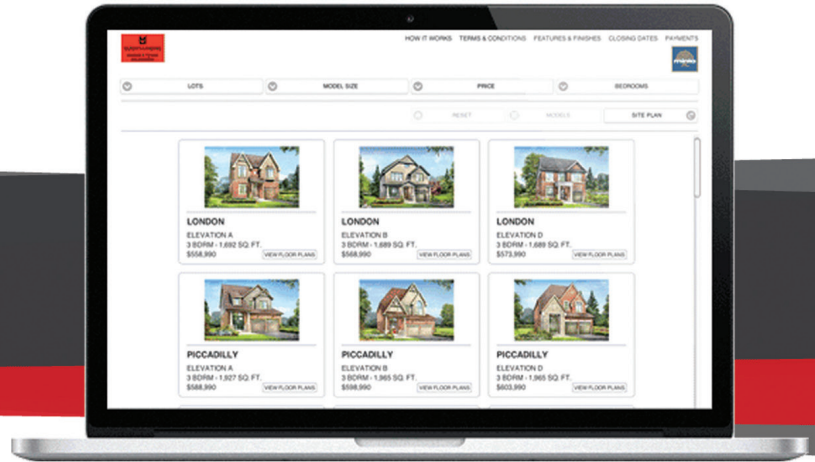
HOW IT WORKS TERMS & CONDITIONS FEATURES & FINISHES CLOSING DATES PAYMENTS

LOTS

MODEL SIZE

PRICE

BEDROOMS

RESET

MODELS

SITE PLAN

LONDON
ELEVATION A
3 BDRM - 1,692 SQ. FT.
$558,990
VIEW FLOOR PLANS

LONDON
ELEVATION B
3 BDRM - 1,689 SQ. FT.
$568,990
VIEW FLOOR PLANS

LONDON
ELEVATION D
3 BDRM - 1,689 SQ. FT.
$573,990
VIEW FLOOR PLANS

PICCADILLY
ELEVATION A
3 BDRM - 1,927 SQ. FT.
$588,990
VIEW FLOOR PLANS

PICCADILLY
ELEVATION B
3 BDRM - 1,965 SQ. FT.
$598,990
VIEW FLOOR PLANS

PICCADILLY
ELEVATION D
3 BDRM - 1,965 SQ. FT.
$603,990
VIEW FLOOR PLANS